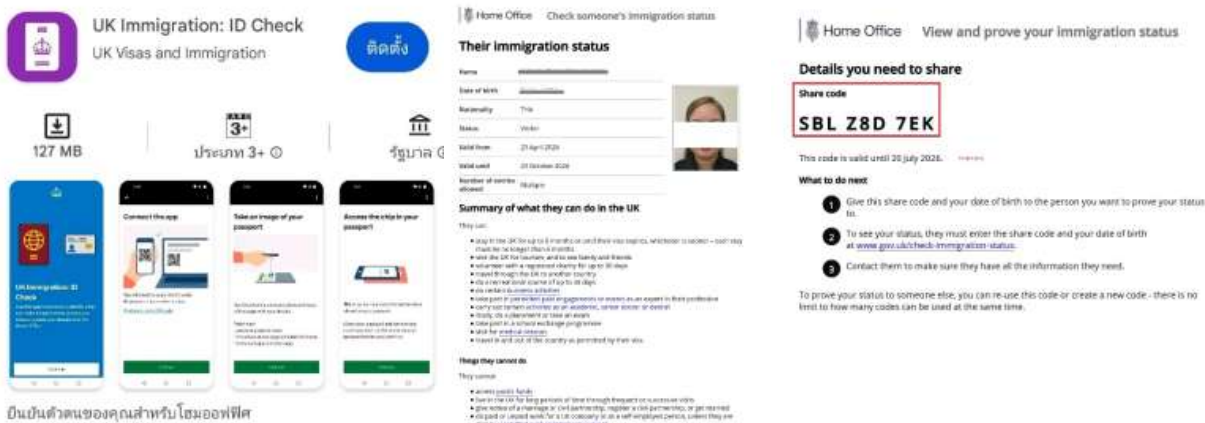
UK Immigration: ID Check

UK Visas and Immigration

ติดตั้ง

127 MB

3+

ประเภท 3+ ⓘ

รัฐบาล

UK Immigration: ID Check

Connect the app

Take an image of your passport

Access the chip in your passport

ยืนยันตัวตนของคุณสำหรับโฮมออฟฟิศ

Home Office Check someone's immigration status

Their immigration status

| Name | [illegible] |
|---|---|
| Date of birth | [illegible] |
| Nationality | Thai |
| Status | Visitor |
| Valid from | 23 April 2026 |
| Valid until | 23 October 2026 |
| Number of entries allowed | Multiple |

Summary of what they can do in the UK

They can:

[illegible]

Things they cannot do

They cannot:

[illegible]

Home Office View and prove your immigration status

Details you need to share

Share code

SBL Z8D 7EK

This code is valid until 20 July 2026.

What to do next

1 Give this share code and your date of birth to the person you want to prove your status to.

2 To see your status, they must enter the share code and your date of birth at www.gov.uk/check-immigration-status.

3 Contact them to make sure they have all the information they need.

To prove your status to someone else, you can re-use this code or create a new code - there is no limit to how many codes can be used at the same time.